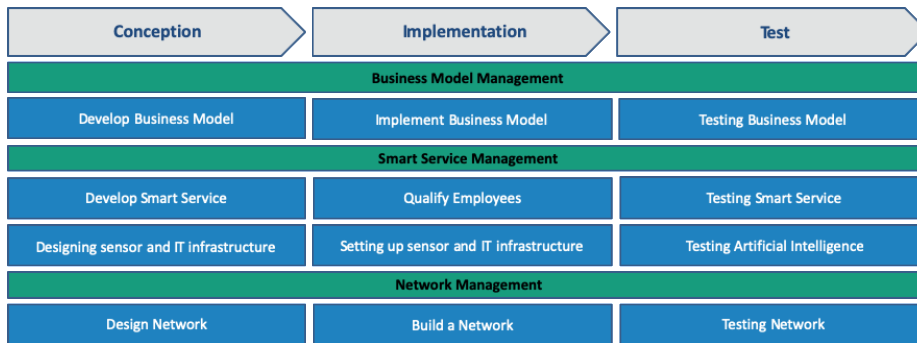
Conception

Implementation

Test

Business Model Management

Develop Business Model

Implement Business Model

Testing Business Model

Smart Service Management

Develop Smart Service

Qualify Employees

Testing Smart Service

Designing sensor and IT infrastructure

Setting up sensor and IT infrastructure

Testing Artificial Intelligence

Network Management

Design Network

Build a Network

Testing Network